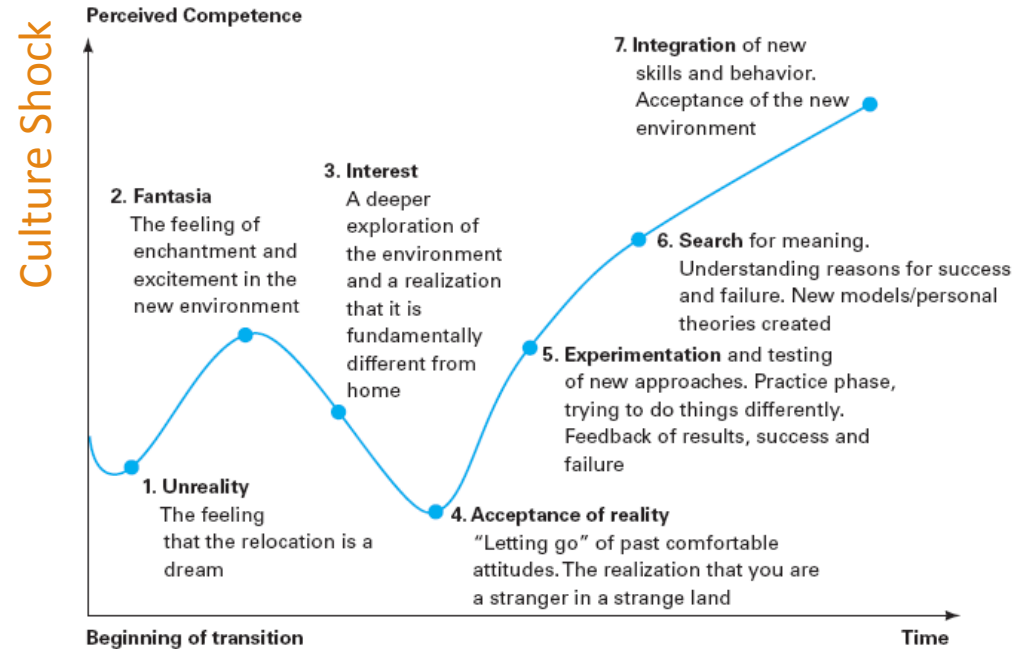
Culture Shock

Perceived Competence

7. Integration of new skills and behavior. Acceptance of the new environment

2. Fantasia
The feeling of enchantment and excitement in the new environment

3. Interest
A deeper exploration of the environment and a realization that it is fundamentally different from home

6. Search for meaning. Understanding reasons for success and failure. New models/personal theories created

5. Experimentation and testing of new approaches. Practice phase, trying to do things differently. Feedback of results, success and failure

1. Unreality
The feeling that the relocation is a dream

4. Acceptance of reality
"Letting go" of past comfortable attitudes. The realization that you are a stranger in a strange land

Beginning of transition

Time